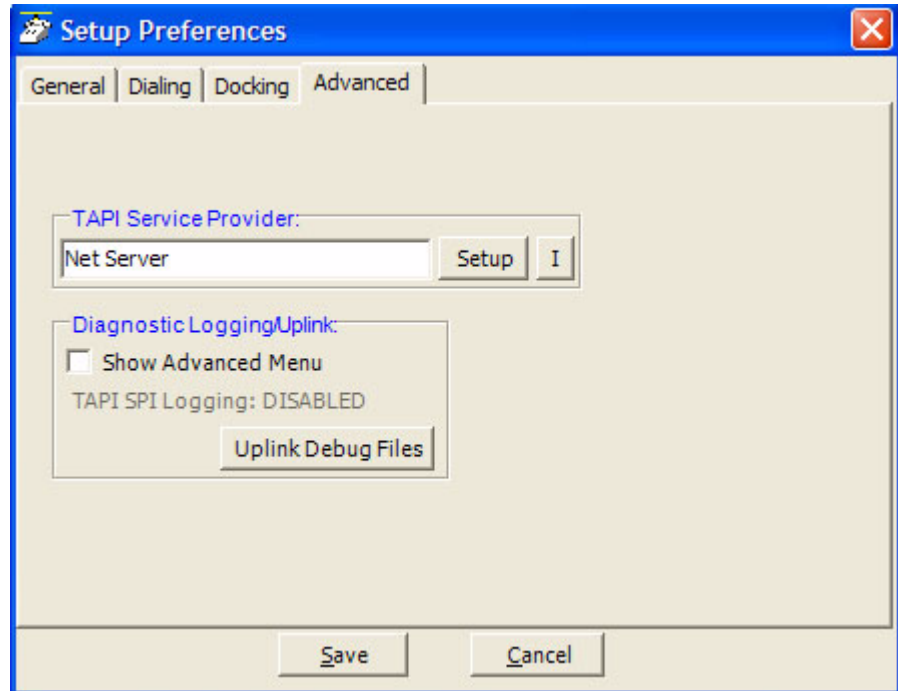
Setup Preferences

General | Dialing | Docking | Advanced

TAPI Service Provider:

Net Server

Setup

I

Diagnostic Logging/Uplink:

Show Advanced Menu

TAPI SPI Logging: DISABLED

Uplink Debug Files

Save

Cancel